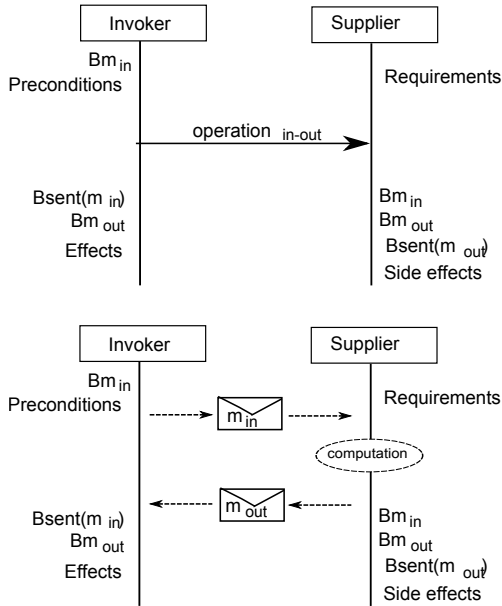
Invoker

Supplier

$Bm_{in}$
Preconditions

Requirements

operation $_{in\text{-}out}$

Bsent($m_{in}$)
$Bm_{out}$
Effects

$Bm_{in}$
$Bm_{out}$
Bsent($m_{out}$)
Side effects

Invoker

Supplier

$Bm_{in}$
Preconditions

$m_{in}$

Requirements

computation

$m_{out}$

Bsent($m_{in}$)
$Bm_{out}$
Effects

$Bm_{in}$
$Bm_{out}$
Bsent($m_{out}$)
Side effects